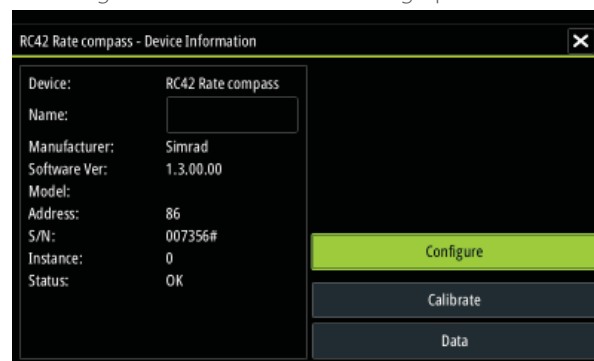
RC42 Rate compass - Device Information

| | |
|---|---|
| Device: | RC42 Rate compass |
| Name: | |
| Manufacturer: | Simrad |
| Software Ver: | 1.3.00.00 |
| Model: | |
| Address: | 86 |
| S/N: | 007356# |
| Instance: | 0 |
| Status: | OK |

Configure

Calibrate

Data